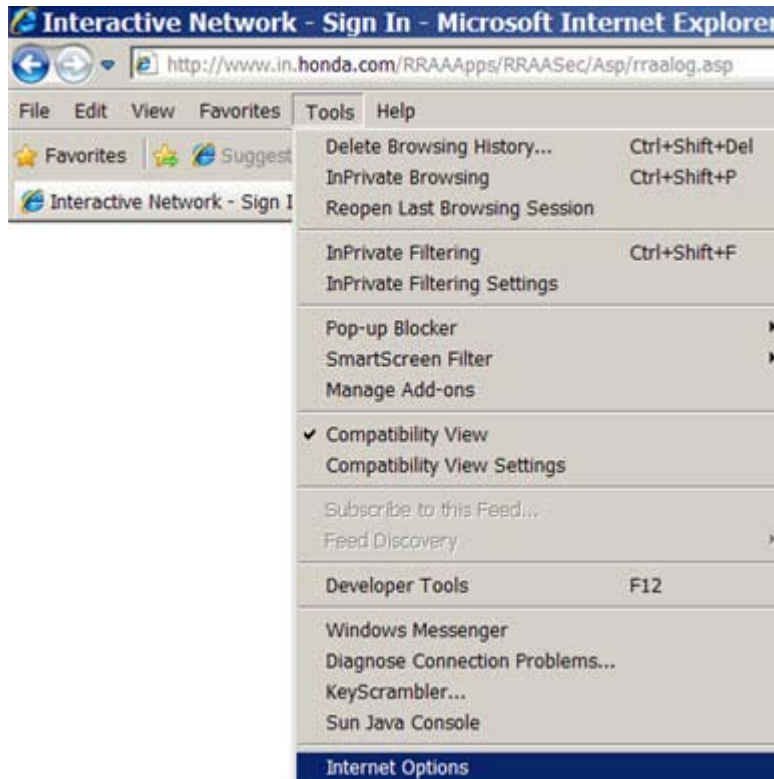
Interactive Network - Sign In - Microsoft Internet Explorer

http://www.in.honda.com/RRAAApps/RRAASec/Asp/rraalog.asp

File Edit View Favorites Tools Help

Favorites Suggest

Interactive Network - Sign I

Delete Browsing History... Ctrl+Shift+Del
InPrivate Browsing Ctrl+Shift+P
Reopen Last Browsing Session

InPrivate Filtering Ctrl+Shift+F
InPrivate Filtering Settings

Pop-up Blocker
SmartScreen Filter
Manage Add-ons

Compatibility View
Compatibility View Settings

Subscribe to this Feed...
Feed Discovery

Developer Tools F12

Windows Messenger
Diagnose Connection Problems...
KeyScrambler...
Sun Java Console

Internet Options